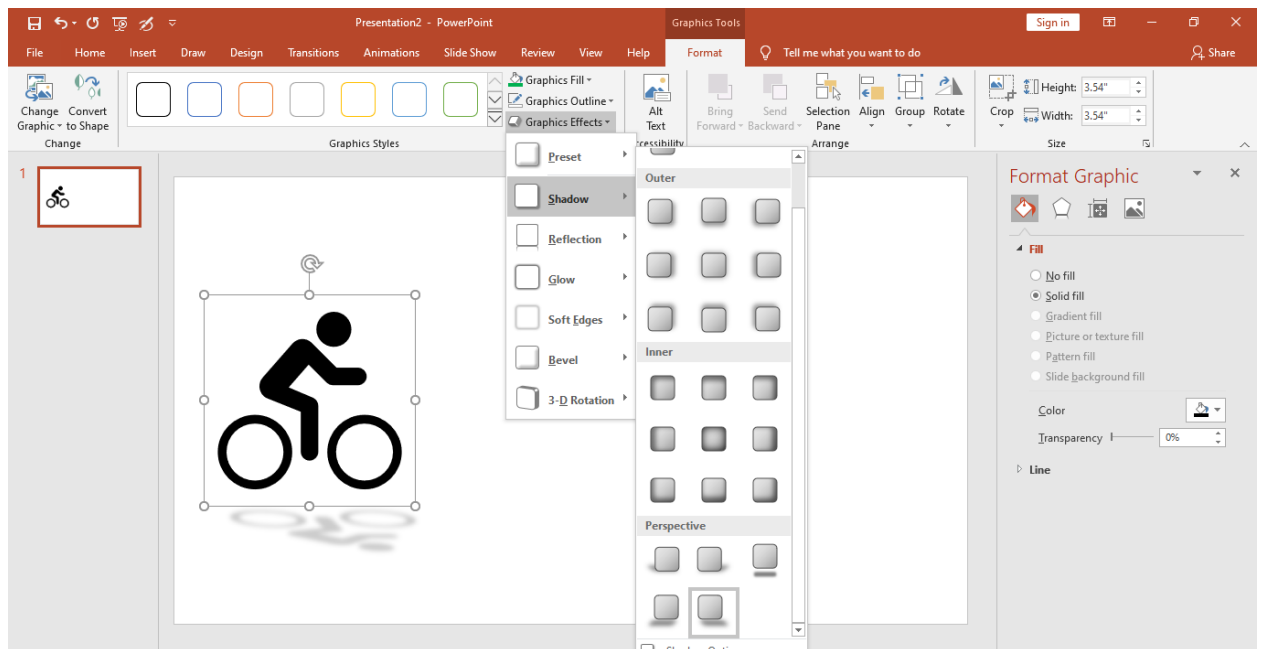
Presentation2 - PowerPoint

Graphics Tools

Sign in

Share

File Home Insert Draw Design Transitions Animations Slide Show Review View Help Format

Tell me what you want to do

Change Graphic

Convert to Shape

Change

Graphics Styles

Graphics Fill

Graphics Outline

Graphics Effects

Alt Text

ccessibility

Bring Forward

Send Backward

Selection Pane

Align

Group

Rotate

Arrange

Crop

Height: 3.54"

Width: 3.54"

Size

Preset

Shadow

Reflection

Glow

Soft Edges

Bevel

3-D Rotation

Outer

Inner

Perspective

1

Format Graphic

Fill

No fill

Solid fill

Gradient fill

Picture or texture fill

Pattern fill

Slide background fill

Color

Transparency

0%

Line